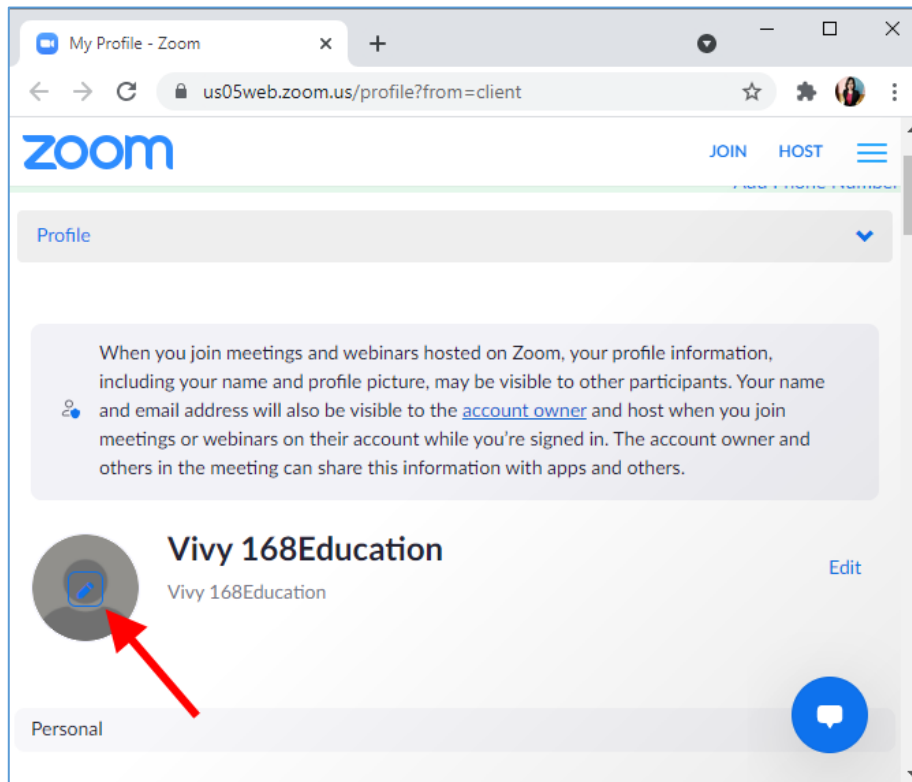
My Profile - Zoom

us05web.zoom.us/profile?from=client

zoom

JOIN HOST

Add Phone Number

Profile

When you join meetings and webinars hosted on Zoom, your profile information, including your name and profile picture, may be visible to other participants. Your name and email address will also be visible to the account owner and host when you join meetings or webinars on their account while you're signed in. The account owner and others in the meeting can share this information with apps and others.

Vivy 168Education

Vivy 168Education

Edit

Personal